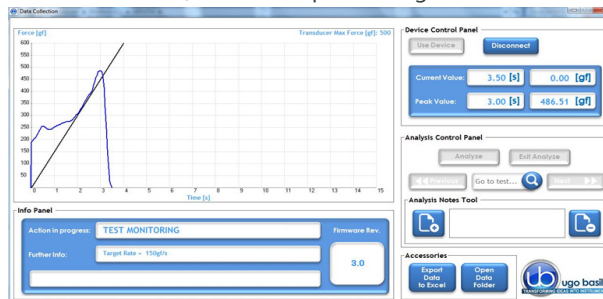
Data Collection

Force [gf]
Transducer Max Force [gf]: 500

600
550
500
450
400
350
300
250
200
150
100
50
0

0 1 2 3 4 5 6 7 8 9 10 11 12 13 14 15
Time [s]

Device Control Panel
Use Device
Disconnect
Current Value: 3.50 [s] 0.00 [gf]
Peak Value: 3.00 [s] 486.51 [gf]

Analysis Control Panel
Analyze
Exit Analyze
Previous
Go to test...
Next

Analysis Notes Tool

Info Panel
Action in progress: TEST MONITORING
Firmware Rev.
Further Info: Target Rate = 150gf/s
3.0

Accessories
Export Data to Excel
Open Data Folder
ugo basile
TRANSFORMING IDEAS INTO INSTRUMENTS